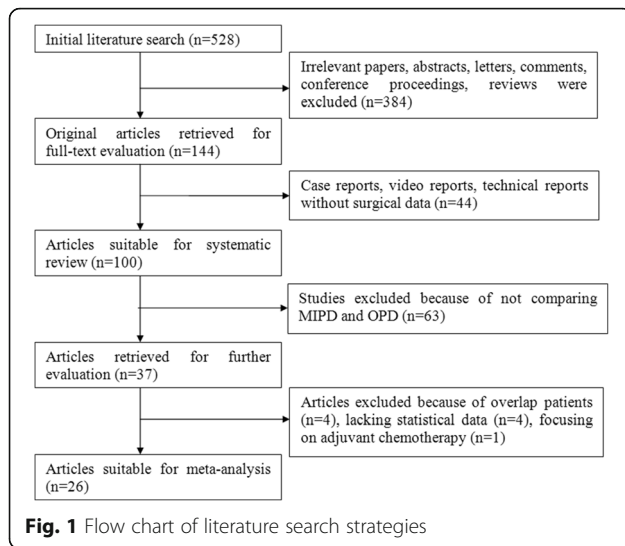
Initial literature search (n=528)

Irrelevant papers, abstracts, letters, comments, conference proceedings, reviews were excluded (n=384)

Original articles retrieved for full-text evaluation (n=144)

Case reports, video reports, technical reports without surgical data (n=44)

Articles suitable for systematic review (n=100)

Studies excluded because of not comparing MIPD and OPD (n=63)

Articles retrieved for further evaluation (n=37)

Articles excluded because of overlap patients (n=4), lacking statistical data (n=4), focusing on adjuvant chemotherapy (n=1)

Articles suitable for meta-analysis (n=26)

Fig. 1 Flow chart of literature search strategies